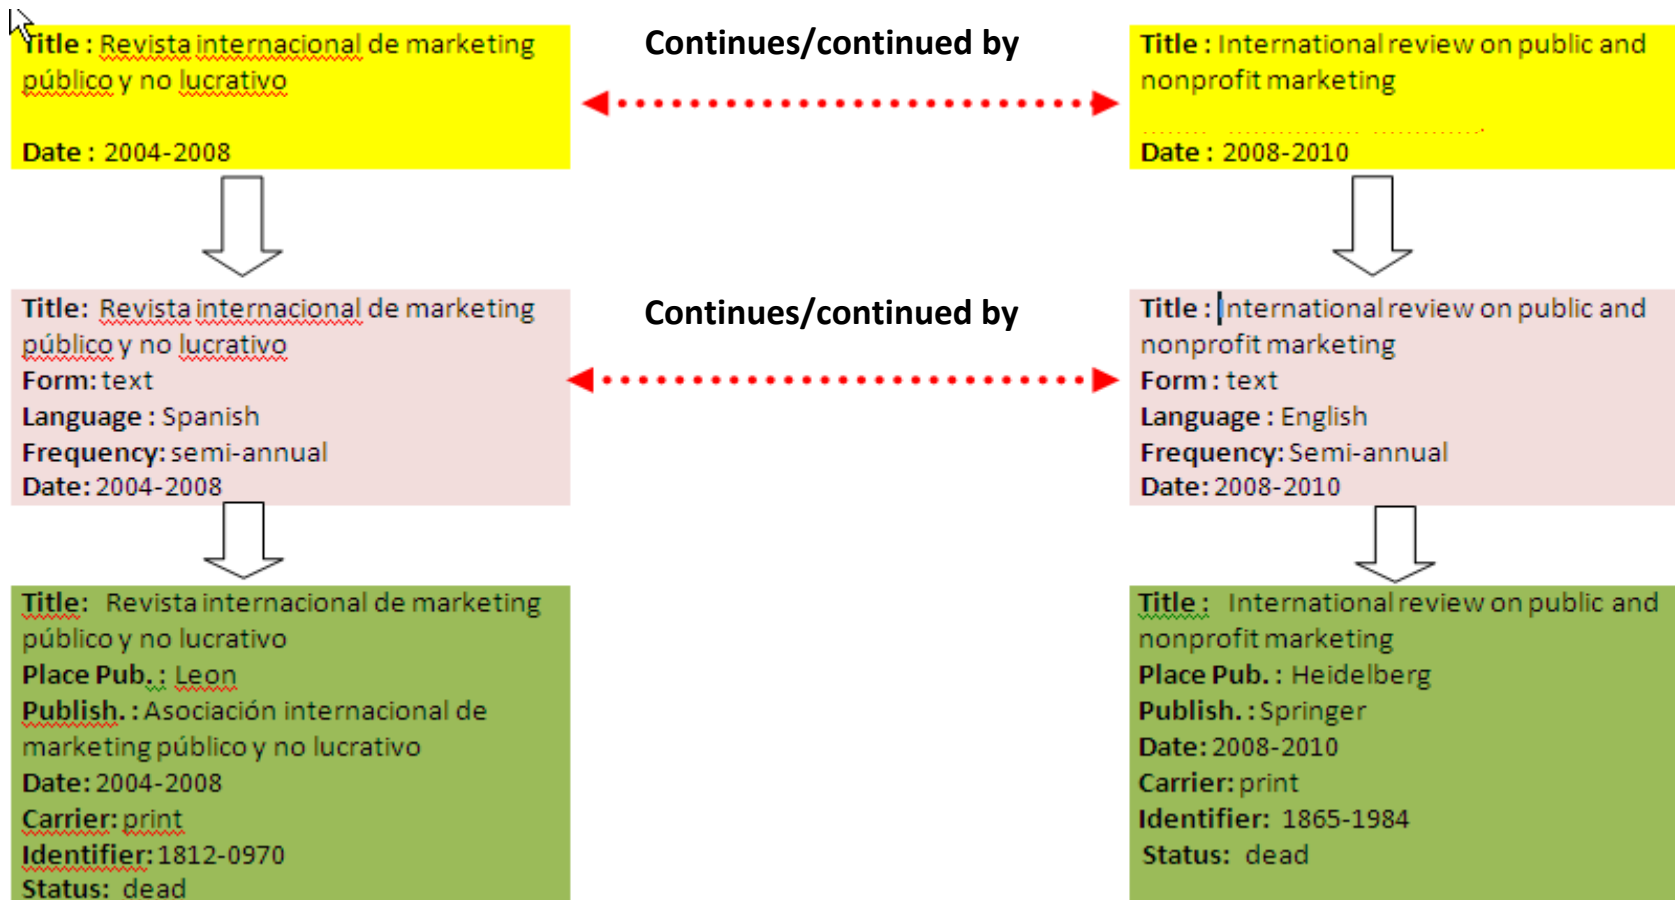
Title : Revista internacional de marketing público y no lucrativo

Date : 2004-2008

Continues/continued by

Title : International review on public and nonprofit marketing

Date : 2008-2010

Title: Revista internacional de marketing público y no lucrativo
Form: text
Language : Spanish
Frequency: semi-annual
Date: 2004-2008

Continues/continued by

Title : International review on public and nonprofit marketing
Form : text
Language : English
Frequency: Semi-annual
Date: 2008-2010

Title: Revista internacional de marketing público y no lucrativo
Place Pub. : Leon
Publish. : Asociación internacional de marketing público y no lucrativo
Date: 2004-2008
Carrier: print
Identifier: 1812-0970
Status: dead

Title : International review on public and nonprofit marketing
Place Pub. : Heidelberg
Publish. : Springer
Date: 2008-2010
Carrier: print
Identifier: 1865-1984
Status: dead